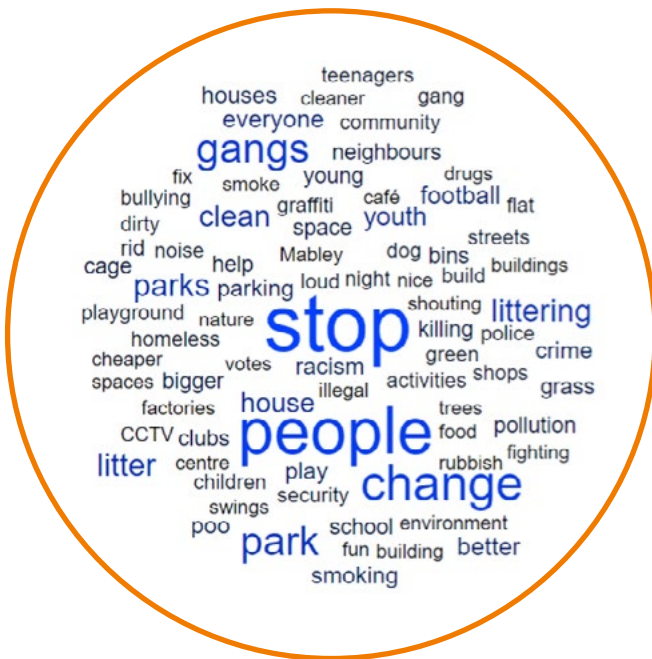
teenagers
houses cleaner gang
everyone community
gangs neighbours
fix smoke young drugs
bullying café football
dirty graffiti flat
clean space youth
rid noise Mabley dog bins streets
cage help loud night nice build buildings
parks parking
playground nature stop shouting littering
homeless killing police
cheaper votes racism green crime
spaces bigger illegal activities shops grass
factories house trees
CCTV clubs people food pollution
litter centre play rubbish fighting
children security change
swings
poo school environment
park fun building better
smoking